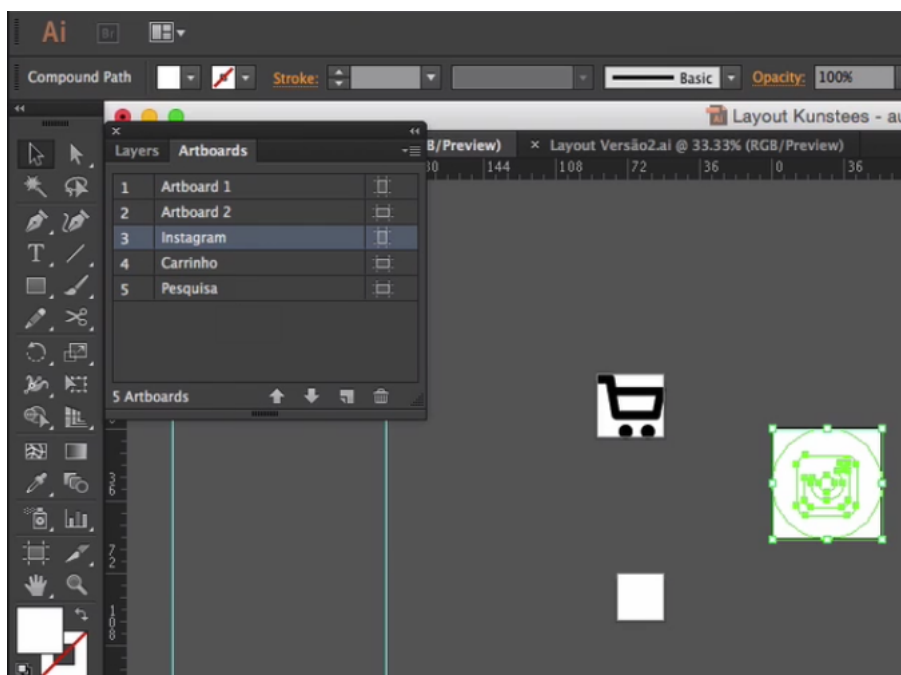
Ai Br

Compound Path Stroke: Basic Opacity: 100%

Layout Kunstees - a

Layers Artboards

B/Preview) × Layout Versão2.ai @ 33.33% (RGB/Preview)

30 144 108 72 36 0 36

| | |
|---|---|
| 1 | Artboard 1 |
| 2 | Artboard 2 |
| 3 | Instagram |
| 4 | Carrinho |
| 5 | Pesquisa |

5 Artboards

3 6

7 2

1 0 8